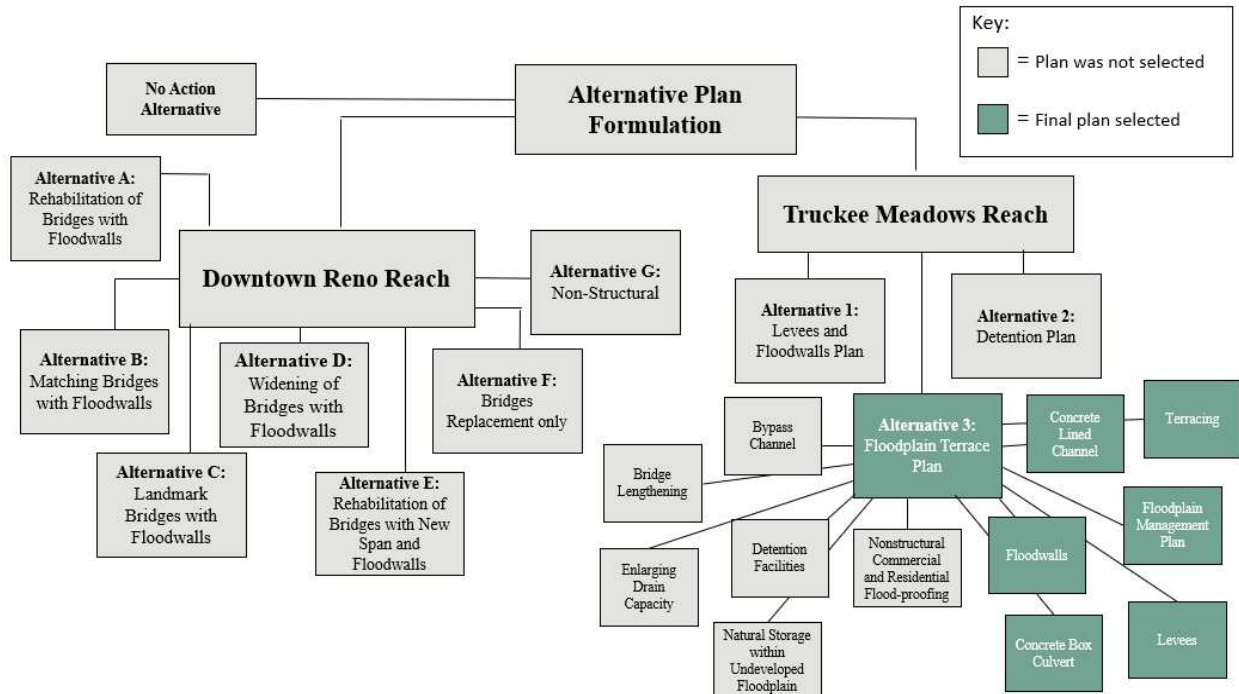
Key:

= Plan was not selected

= Final plan selected

Alternative Plan Formulation

No Action Alternative

Alternative A: Rehabilitation of Bridges with Floodwalls

Downtown Reno Reach

Alternative G: Non-Structural

Alternative B: Matching Bridges with Floodwalls

Alternative D: Widening of Bridges with Floodwalls

Alternative F: Bridges Replacement only

Alternative C: Landmark Bridges with Floodwalls

Alternative E: Rehabilitation of Bridges with New Span and Floodwalls

Truckee Meadows Reach

Alternative 1: Levees and Floodwalls Plan

Alternative 2: Detention Plan

Alternative 3: Floodplain Terrace Plan

Bypass Channel

Concrete Lined Channel

Terracing

Bridge Lengthening

Floodplain Management Plan

Detention Facilities

Nonstructural Commercial and Residential Flood-proofing

Floodwalls

Enlarging Drain Capacity

Natural Storage within Undeveloped Floodplain

Concrete Box Culvert

Levees